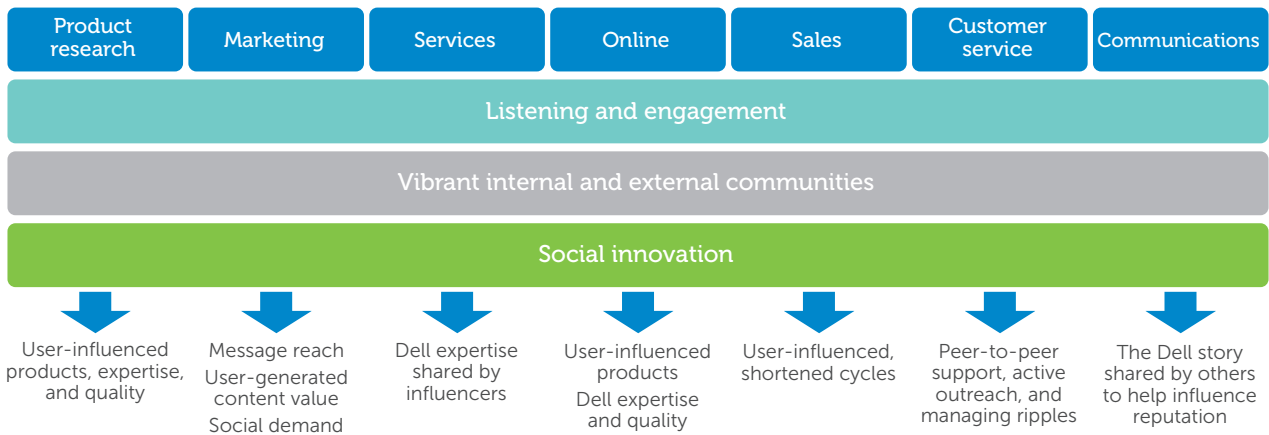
Product research

Marketing

Services

Online

Sales

Customer service

Communications

Listening and engagement

Vibrant internal and external communities

Social innovation

User-influenced products, expertise, and quality

Message reach
User-generated content value
Social demand

Dell expertise shared by influencers

User-influenced products
Dell expertise and quality

User-influenced, shortened cycles

Peer-to-peer support, active outreach, and managing ripples

The Dell story shared by others to help influence reputation